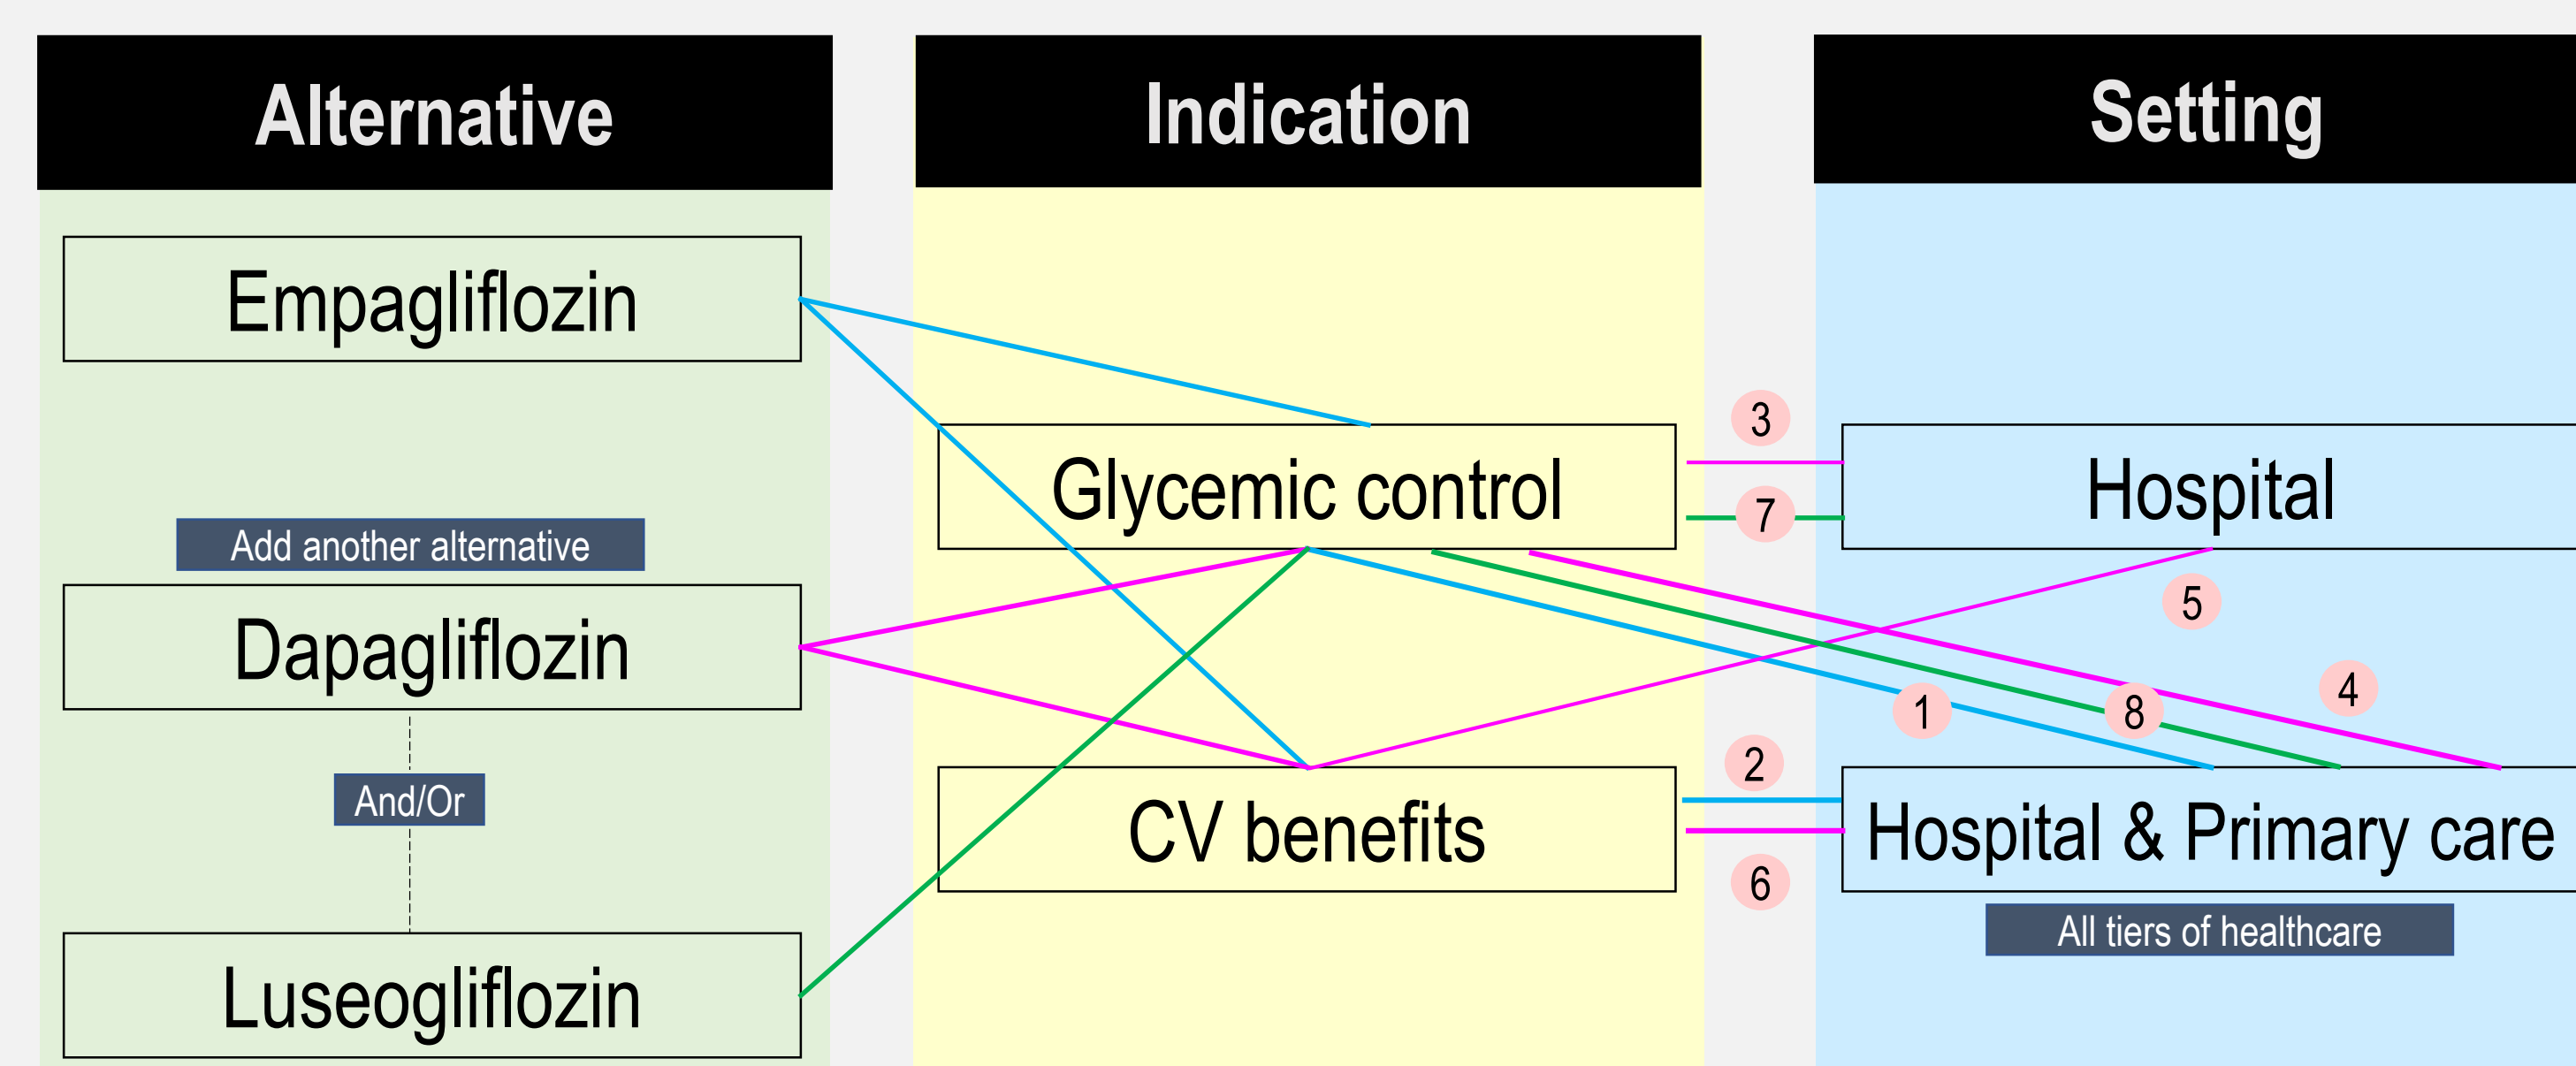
Alternative

Indication

Setting

Empagliflozin

Add another alternative

Dapagliflozin

And/Or

Luseogliflozin

Glycemic control

CV benefits

3

7

Hospital

5

1

8

4

2

6

Hospital & Primary care

All tiers of healthcare